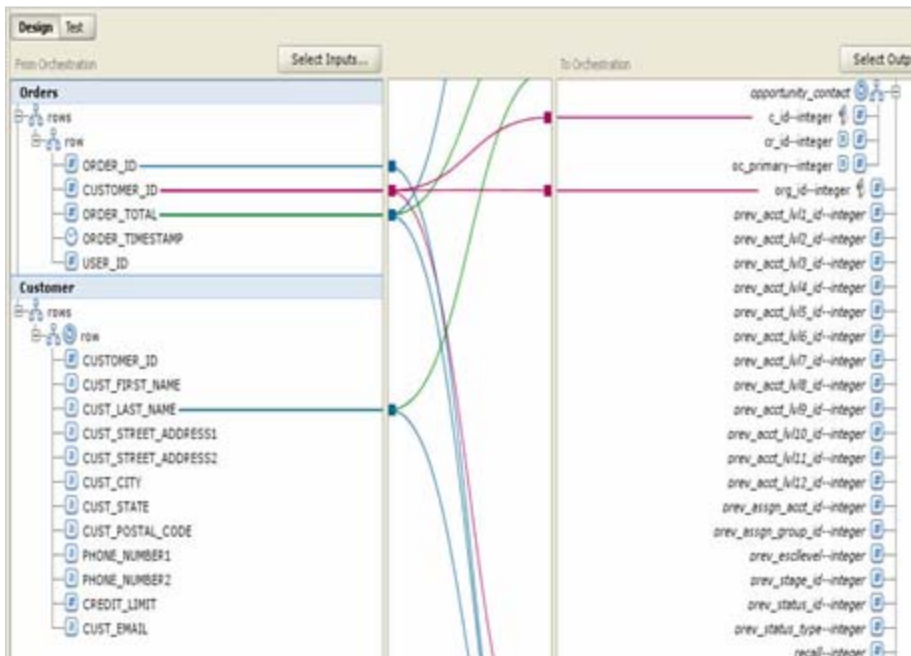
Design Test

From Orchestration

Select Inputs...

To Orchestration

Select Outp

Orders
rows
row
ORDER_ID
CUSTOMER_ID
ORDER_TOTAL
ORDER_TIMESTAMP
USER_ID

Customer
rows
row
CUSTOMER_ID
CUST_FIRST_NAME
CUST_LAST_NAME
CUST_STREET_ADDRESS1
CUST_STREET_ADDRESS2
CUST_CITY
CUST_STATE
CUST_POSTAL_CODE
PHONE_NUMBER1
PHONE_NUMBER2
CREDIT_LIMIT
CUST_EMAIL

opportunity_contact
c_id--integer
cr_id--integer
oc_primary--integer
org_id--integer
prev_acct_lvl1_id--integer
prev_acct_lvl2_id--integer
prev_acct_lvl3_id--integer
prev_acct_lvl4_id--integer
prev_acct_lvl5_id--integer
prev_acct_lvl6_id--integer
prev_acct_lvl7_id--integer
prev_acct_lvl8_id--integer
prev_acct_lvl9_id--integer
prev_acct_lvl10_id--integer
prev_acct_lvl11_id--integer
prev_acct_lvl12_id--integer
prev_assgn_acct_id--integer
prev_assgn_group_id--integer
prev_esclevel--integer
prev_stage_id--integer
prev_status_id--integer
prev_status_type--integer
recall--integer